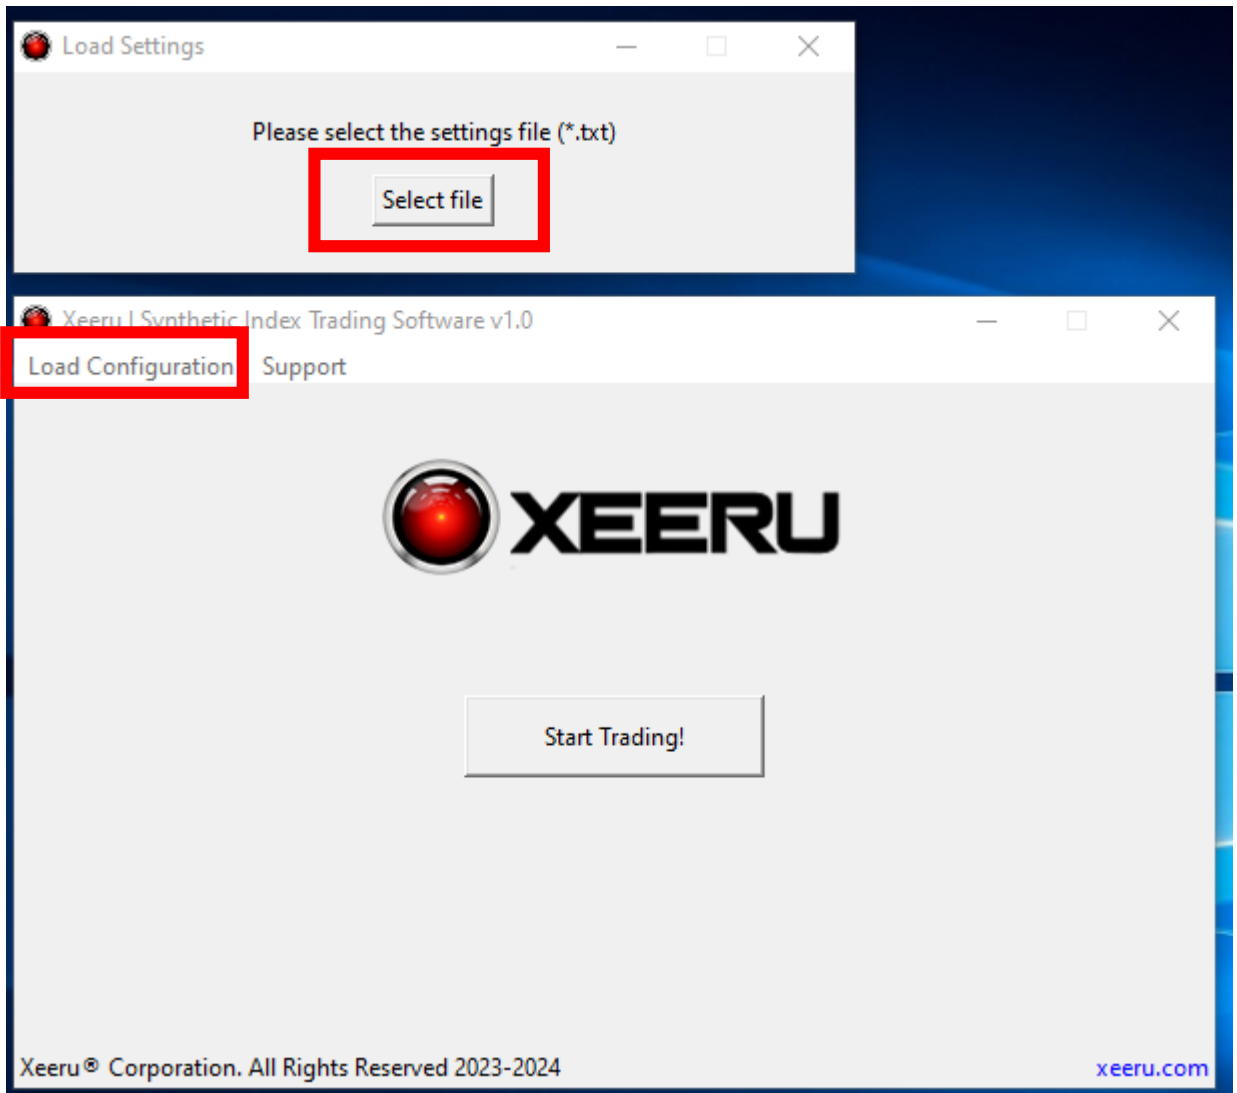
Load Settings

Please select the settings file (*.txt)

Select file

Xeeru | Synthetic Index Trading Software v1.0

Load Configuration Support

XEERU

Start Trading!

Xeeru® Corporation. All Rights Reserved 2023-2024

xeeru.com